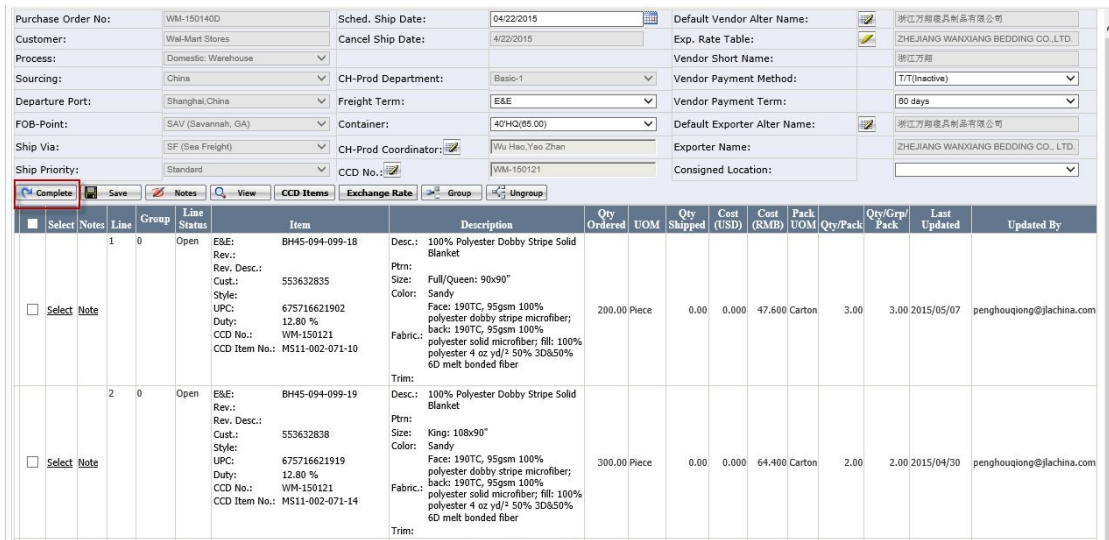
Purchase Order No: WM-150140D
Customer: Wal-Mart Stores
Process: Domestic: Warehouse
Sourcing: China
Departure Port: Shanghai,China
FOB-Point: SAV (Savannah, GA)
Ship Via: SF (Sea Freight)
Ship Priority: Standard

Sched. Ship Date: 04/22/2015
Cancel Ship Date: 4/22/2015
CH-Prod Department: Basic-1
Freight Term: E&E
Container: 40'HQ(65.00)
CH-Prod Coordinator: Wu Hao,Yao Zhan
CCD No.: WM-150121

Default Vendor Alter Name: 浙江万翔寝具制品有限公司
Exp. Rate Table: ZHEJIANG WANXIANG BEDDING CO.,LTD.
Vendor Short Name: 浙江万翔
Vendor Payment Method: T/T(Inactive)
Vendor Payment Term: 60 days
Default Exporter Alter Name: 浙江万翔寝具制品有限公司
Exporter Name: ZHEJIANG WANXIANG BEDDING CO., LTD.
Consigned Location:

Complete | Save | Notes | View | CCD Items | Exchange Rate | Group | Ungroup

| Select | Notes | Line | Group | Line Status | Item | Description | Qty Ordered | UOM | Qty Shipped | Cost (USD) | Cost (RMB) | Pack UOM | Qty/Pack | Qty/Grp/Pack | Last Updated | Updated By |
|---|---|---|---|---|---|---|---|---|---|---|---|---|---|---|---|---|
| Select | Note | 1 | 0 | Open | E&E: BH45-094-099-18 Rev.: Rev. Desc.: Cust.: 553632835 Style: UPC: 675716621902 Duty: 12.80 % CCD No.: WM-150121 CCD Item No.: MS11-002-071-10 | Desc.: 100% Polyester Dobby Stripe Solid Blanket Ptrn: Size: Full/Queen: 90x90" Color: Sandy Fabric.: Face: 190TC, 95gsm 100% polyester dobby stripe microfiber; back: 190TC, 95gsm 100% polyester solid microfiber; fill: 100% polyester 4 oz yd/² 50% 3D&50% 6D melt bonded fiber Trim: | 200.00 | Piece | 0.00 | 0.000 | 47.600 | Carton | 3.00 | 3.00 | 2015/05/07 | penghouqiong@jlachina.com |
| Select | Note | 2 | 0 | Open | E&E: BH45-094-099-19 Rev.: Rev. Desc.: Cust.: 553632838 Style: UPC: 675716621919 Duty: 12.80 % CCD No.: WM-150121 CCD Item No.: MS11-002-071-14 | Desc.: 100% Polyester Dobby Stripe Solid Blanket Ptrn: Size: King: 108x90" Color: Sandy Fabric.: Face: 190TC, 95gsm 100% polyester dobby stripe microfiber; back: 190TC, 95gsm 100% polyester solid microfiber; fill: 100% polyester 4 oz yd/² 50% 3D&50% 6D melt bonded fiber Trim: | 300.00 | Piece | 0.00 | 0.000 | 64.400 | Carton | 2.00 | 2.00 | 2015/04/30 | penghouqiong@jlachina.com |